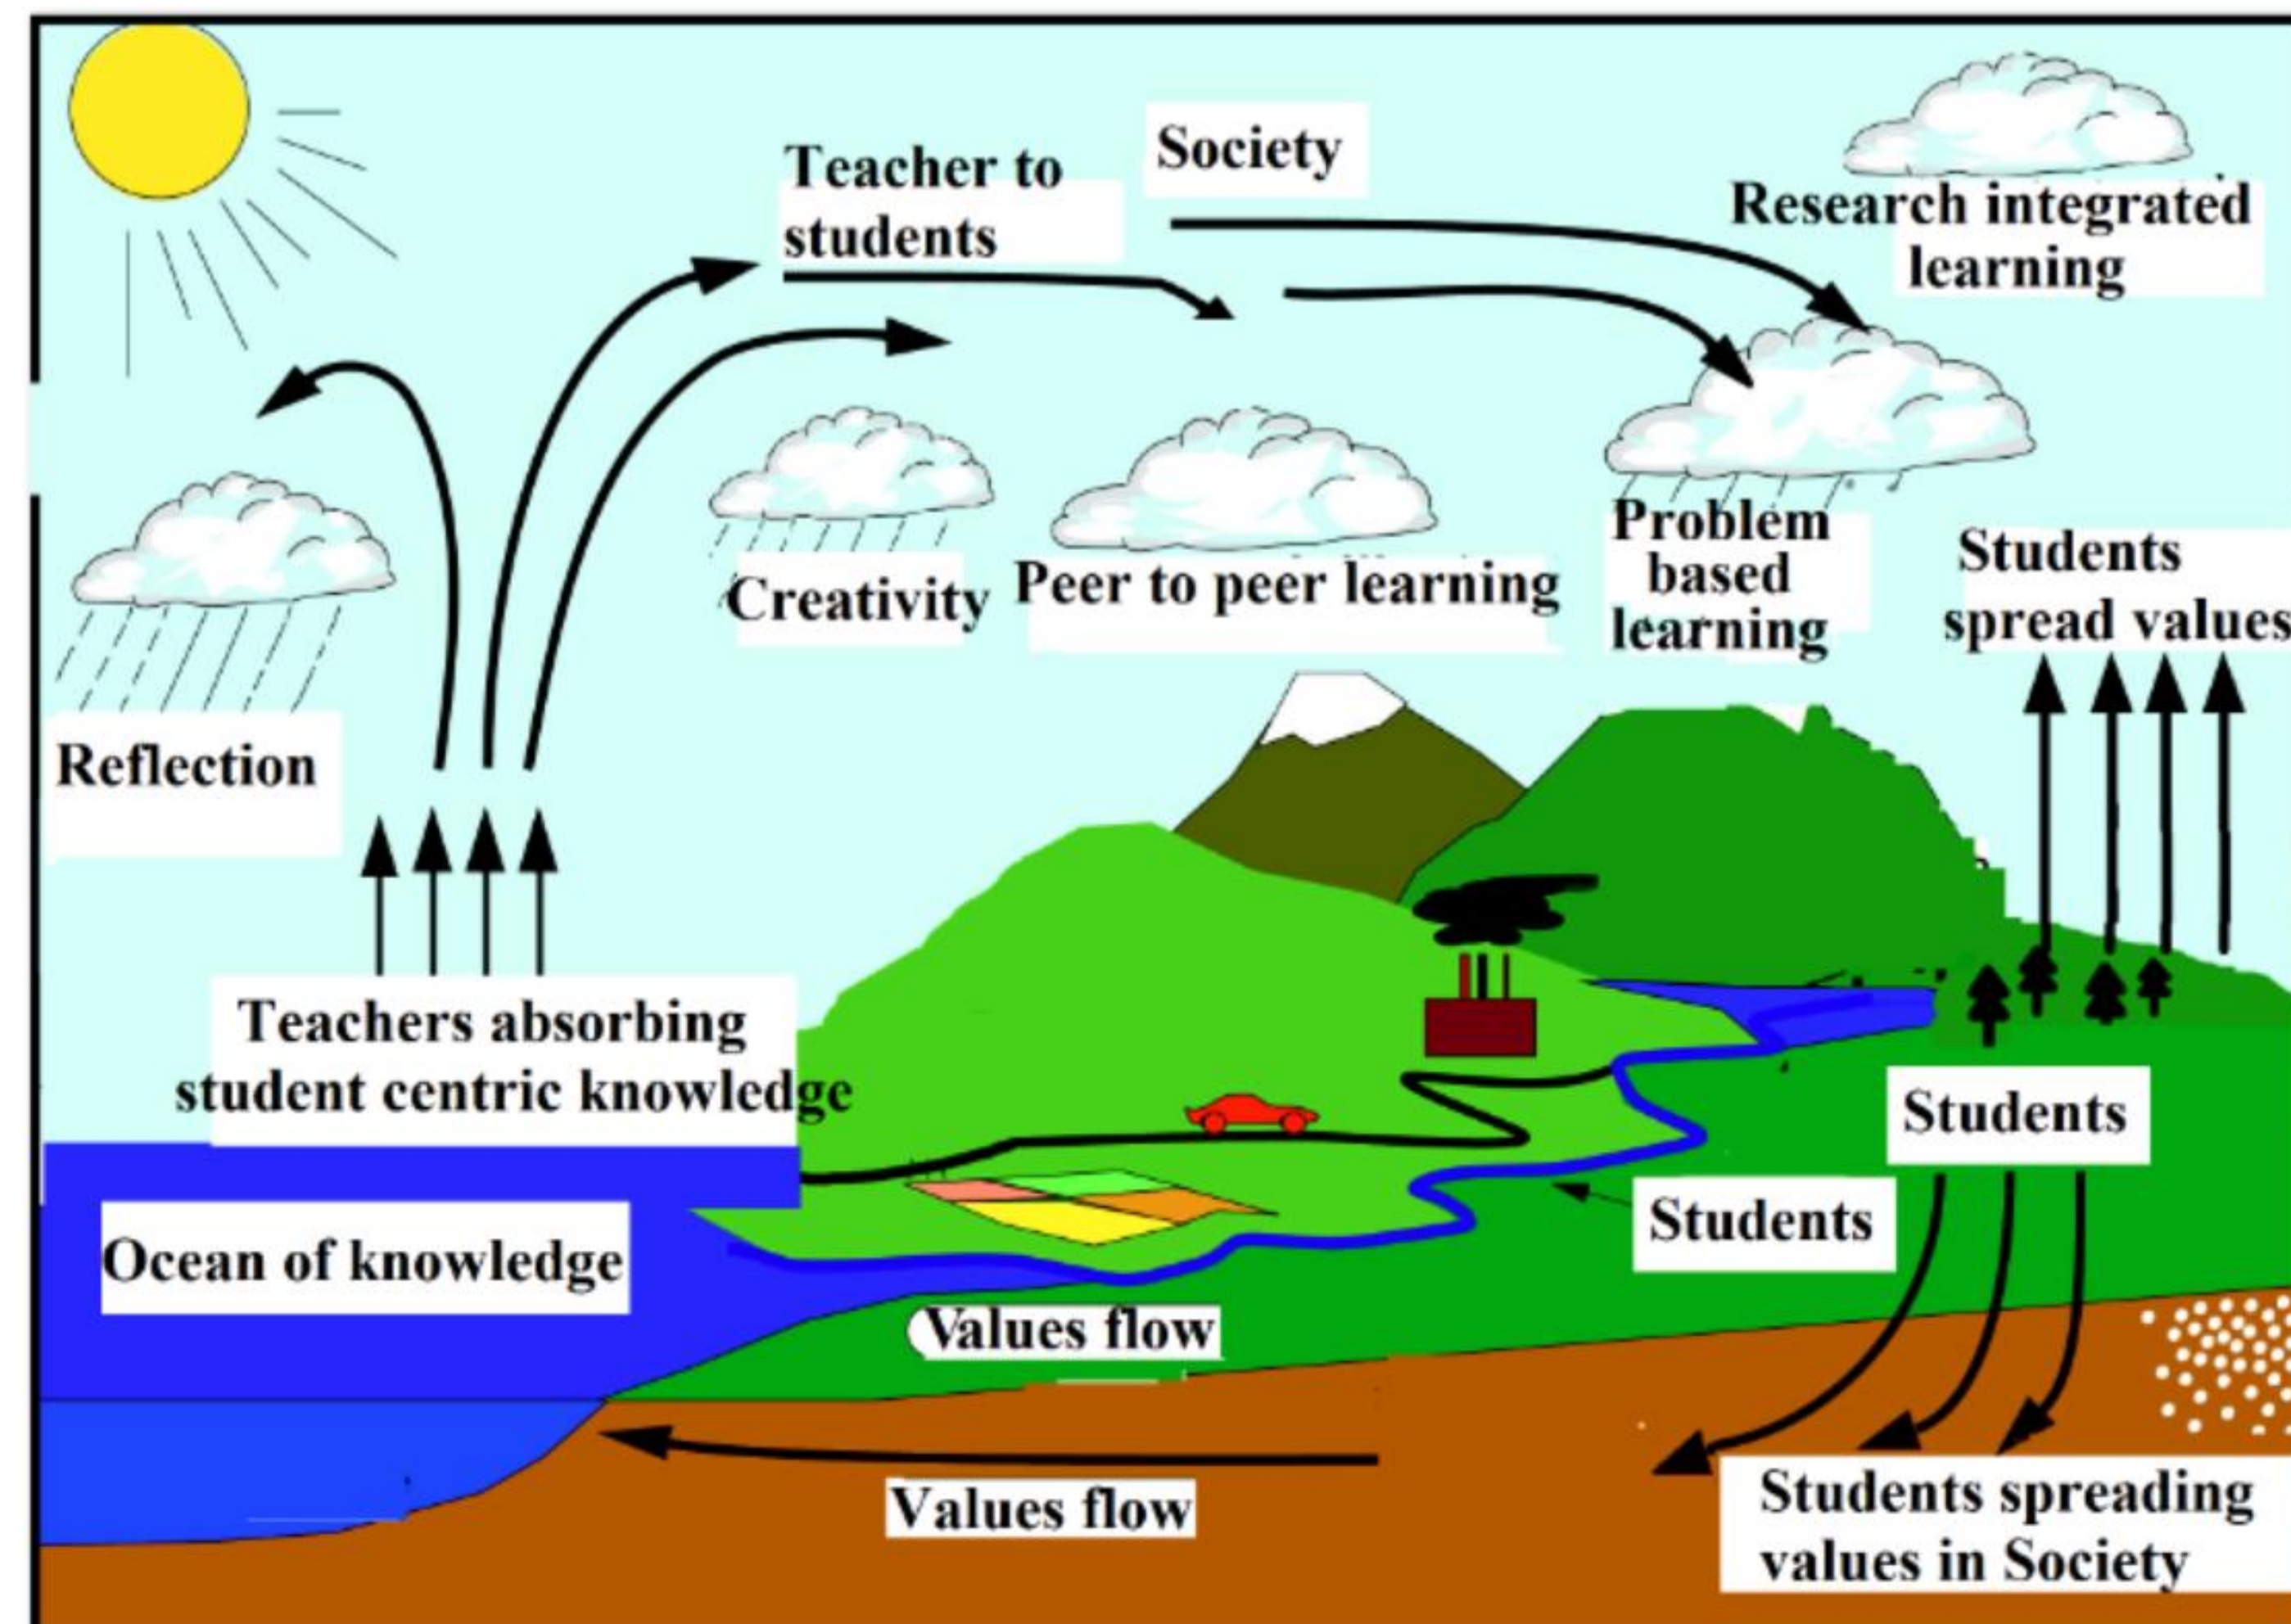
Teacher to students

Society

Research integrated learning

Reflection

Creativity

Peer to peer learning

Problem based learning

Students spread values

Teachers absorbing student centric knowledge

Students

Students

Ocean of knowledge

Values flow

Values flow

Students spreading values in Society